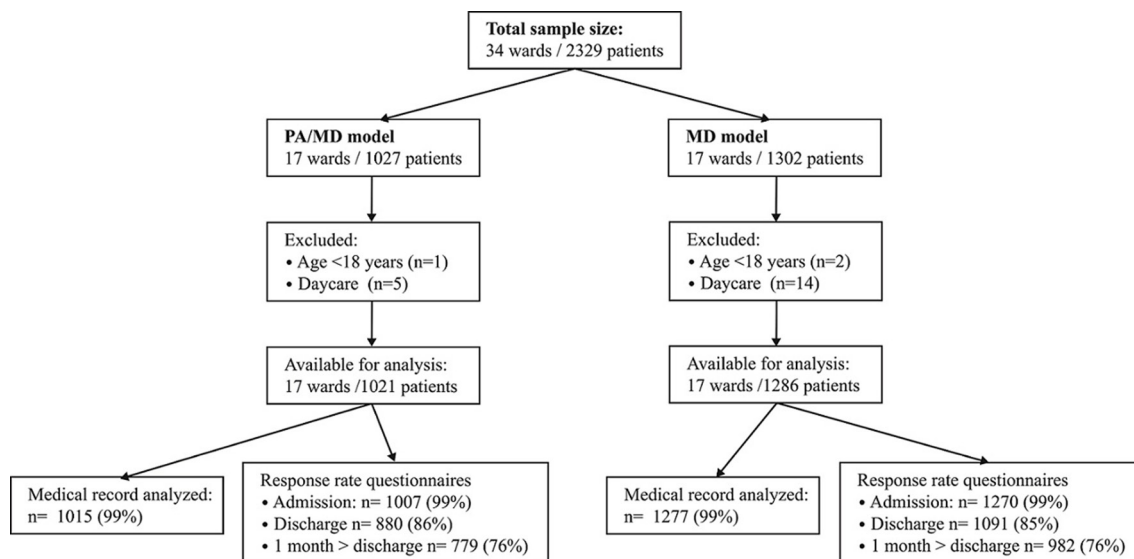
**Total sample size:**
34 wards / 2329 patients

**PA/MD model**
17 wards / 1027 patients

Excluded:
• Age <18 years (n=1)
• Daycare (n=5)

Available for analysis:
17 wards /1021 patients

Medical record analyzed:
n= 1015 (99%)

Response rate questionnaires
• Admission: n= 1007 (99%)
• Discharge n= 880 (86%)
• 1 month > discharge n= 779 (76%)

**MD model**
17 wards / 1302 patients

Excluded:
• Age <18 years (n=2)
• Daycare (n=14)

Available for analysis:
17 wards /1286 patients

Medical record analyzed:
n= 1277 (99%)

Response rate questionnaires
• Admission: n= 1270 (99%)
• Discharge n= 1091 (85%)
• 1 month > discharge n= 982 (76%)